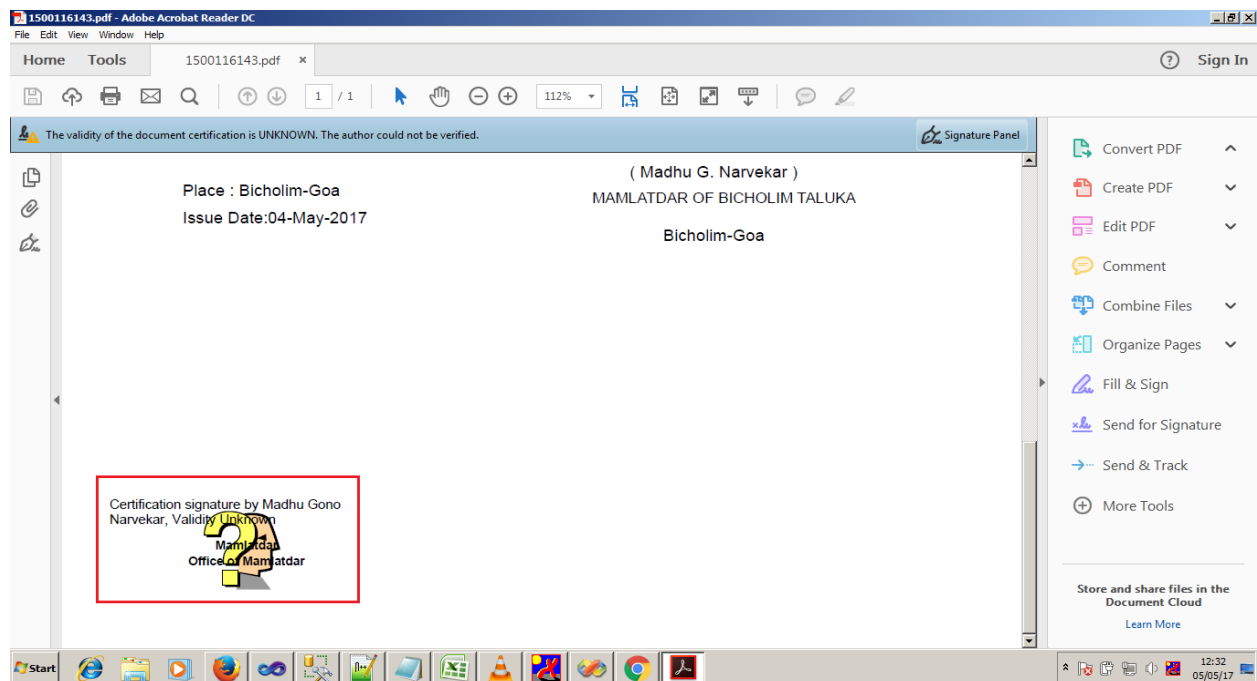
1500116143.pdf - Adobe Acrobat Reader DC

File Edit View Window Help

Home Tools 1500116143.pdf ×

Sign In

1 / 1 112%

The validity of the document certification is UNKNOWN. The author could not be verified.

Signature Panel

Place : Bicholim-Goa

Issue Date:04-May-2017

( Madhu G. Narvekar )

MAMLATDAR OF BICHOLIM TALUKA

Bicholim-Goa

Certification signature by Madhu Gono Narvekar, Validity Unknown

Mamlatdar

Office of Mamlatdar

Convert PDF

Create PDF

Edit PDF

Comment

Combine Files

Organize Pages

Fill & Sign

Send for Signature

Send & Track

More Tools

Store and share files in the Document Cloud

Learn More

Start

12:32
05/05/17